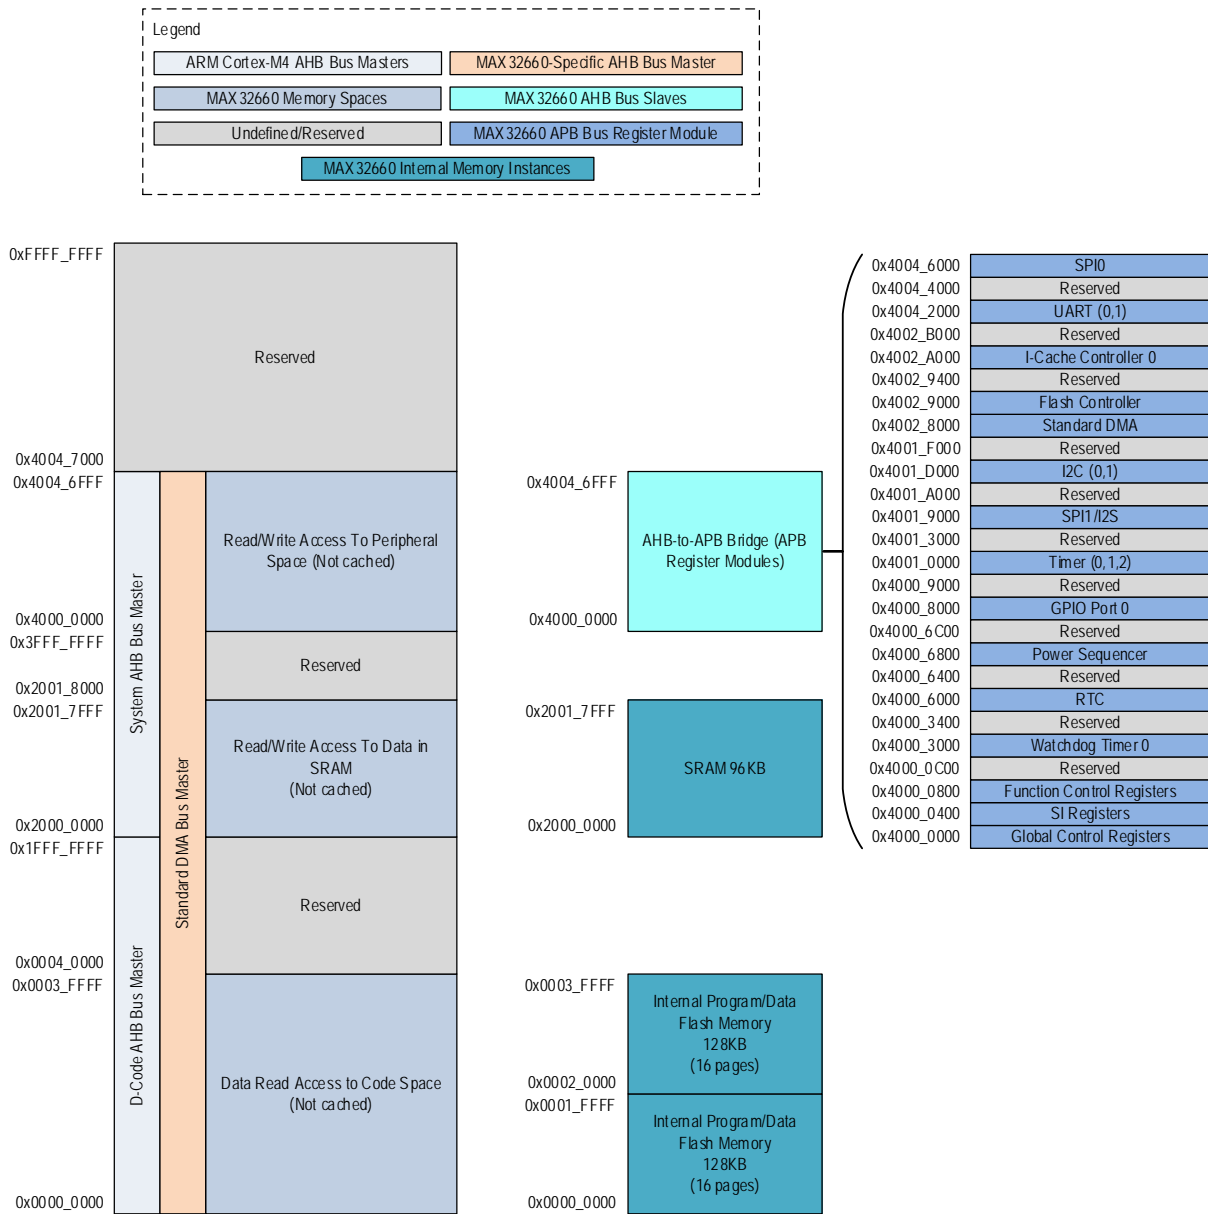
Legend

ARM Cortex-M4 AHB Bus Masters
MAX32660-Specific AHB Bus Master
MAX32660 Memory Spaces
MAX32660 AHB Bus Slaves
Undefined/Reserved
MAX32660 APB Bus Register Module
MAX32660 Internal Memory Instances

0xFFFF_FFFF
Reserved
0x4004_7000
0x4004_6FFF
Read/Write Access To Peripheral Space (Not cached)
0x4000_0000
0x3FFF_FFFF
Reserved
0x2001_8000
0x2001_7FFF
Read/Write Access To Data in SRAM (Not cached)
0x2000_0000
0x1FFF_FFFF
Reserved
0x0004_0000
0x0003_FFFF
Data Read Access to Code Space (Not cached)
0x0000_0000

System AHB Bus Master
D-Code AHB Bus Master
Standard DMA Bus Master

0x4004_6FFF
AHB-to-APB Bridge (APB Register Modules)
0x4000_0000
0x2001_7FFF
SRAM 96KB
0x2000_0000
0x0003_FFFF
Internal Program/Data Flash Memory 128KB (16 pages)
0x0002_0000
0x0001_FFFF
Internal Program/Data Flash Memory 128KB (16 pages)
0x0000_0000

| | |
|---|---|
| 0x4004_6000 | SPI0 |
| 0x4004_4000 | Reserved |
| 0x4004_2000 | UART (0,1) |
| 0x4002_B000 | Reserved |
| 0x4002_A000 | I-Cache Controller 0 |
| 0x4002_9400 | Reserved |
| 0x4002_9000 | Flash Controller |
| 0x4002_8000 | Standard DMA |
| 0x4001_F000 | Reserved |
| 0x4001_D000 | I2C (0,1) |
| 0x4001_A000 | Reserved |
| 0x4001_9000 | SPI1/I2S |
| 0x4001_3000 | Reserved |
| 0x4001_0000 | Timer (0,1,2) |
| 0x4000_9000 | Reserved |
| 0x4000_8000 | GPIO Port 0 |
| 0x4000_6C00 | Reserved |
| 0x4000_6800 | Power Sequencer |
| 0x4000_6400 | Reserved |
| 0x4000_6000 | RTC |
| 0x4000_3400 | Reserved |
| 0x4000_3000 | Watchdog Timer 0 |
| 0x4000_0C00 | Reserved |
| 0x4000_0800 | Function Control Registers |
| 0x4000_0400 | SI Registers |
| 0x4000_0000 | Global Control Registers |